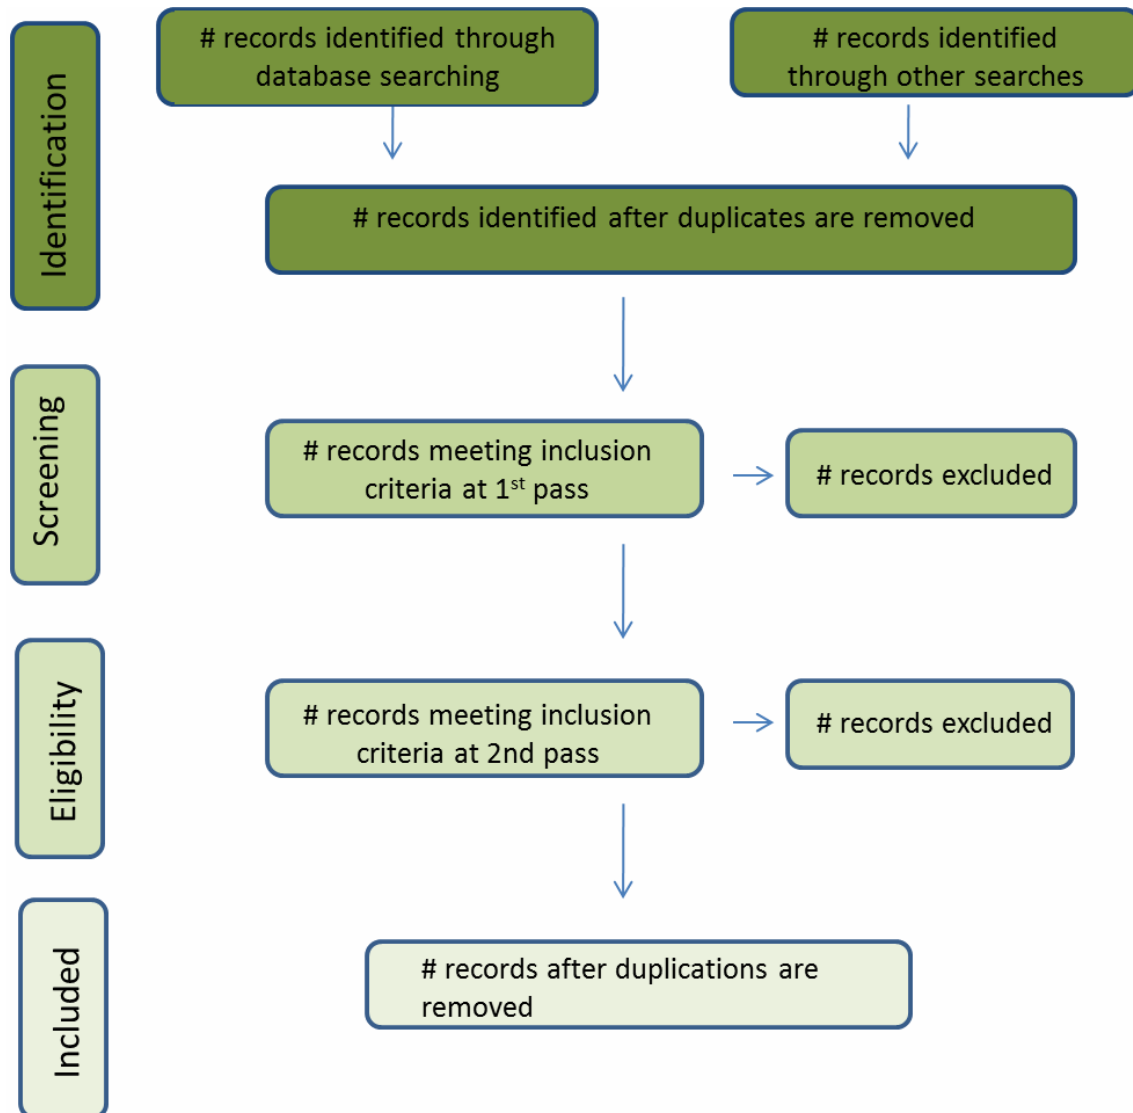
Identification

# records identified through database searching

# records identified through other searches

# records identified after duplicates are removed

Screening

# records meeting inclusion criteria at 1$^{st}$ pass

# records excluded

Eligibility

# records meeting inclusion criteria at 2nd pass

# records excluded

Included

# records after duplications are removed